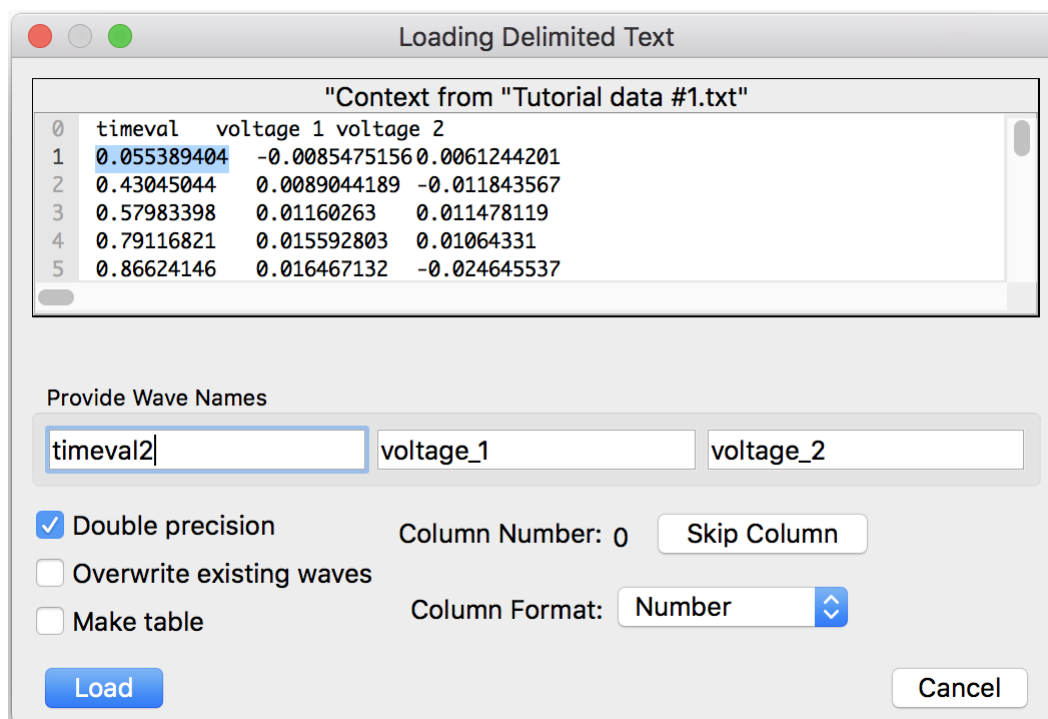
Loading Delimited Text

"Context from "Tutorial data #1.txt"

| 0 | timeval | voltage 1 | voltage 2 |
|---|---|---|---|
| 1 | 0.055389404 | -0.0085475156 | 0.0061244201 |
| 2 | 0.43045044 | 0.0089044189 | -0.011843567 |
| 3 | 0.57983398 | 0.01160263 | 0.011478119 |
| 4 | 0.79116821 | 0.015592803 | 0.01064331 |
| 5 | 0.86624146 | 0.016467132 | -0.024645537 |

Provide Wave Names

timeval2
voltage_1
voltage_2

Double precision
Overwrite existing waves
Make table

Column Number: 0
Skip Column

Column Format: Number

Load
Cancel